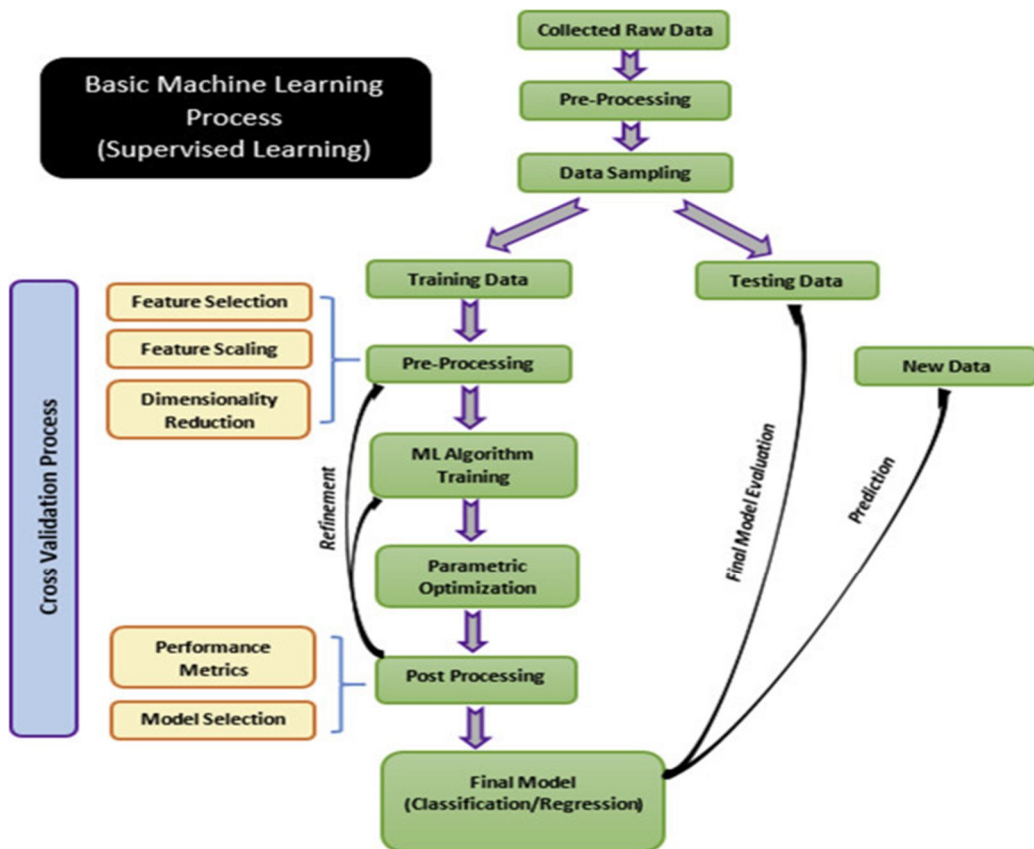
Basic Machine Learning Process (Supervised Learning)

Collected Raw Data

Pre-Processing

Data Sampling

Training Data

Testing Data

Cross Validation Process

Feature Selection

Feature Scaling

Dimensionality Reduction

Pre-Processing

New Data

ML Algorithm Training

Refinement

Final Model Evaluation

Prediction

Parametric Optimization

Performance Metrics

Model Selection

Post Processing

Final Model (Classification/Regression)